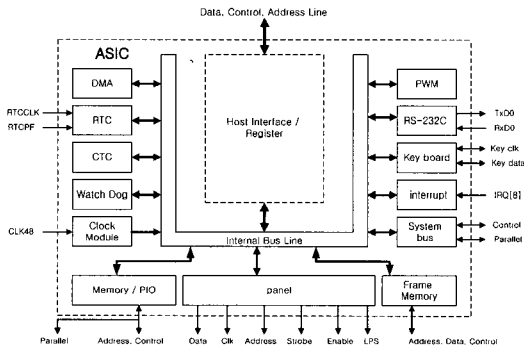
Data, Control, Address Line

ASIC

DMA

RTCCLK

RTCPF

RTC

CTC

Watch Dog

CLK48

Clock Module

Host Interface / Register

PWM

RS-232C

TxD0

RxD0

Key board

Key clk

Key data

interrupt

IRQ[8]

System bus

Control

Parallel

Internal Bus Line

Memory / PIO

panel

Frame Memory

Parallel

Address, Control

Data

Clk

Address

Strobe

Enable

LPS

Address, Data, Control